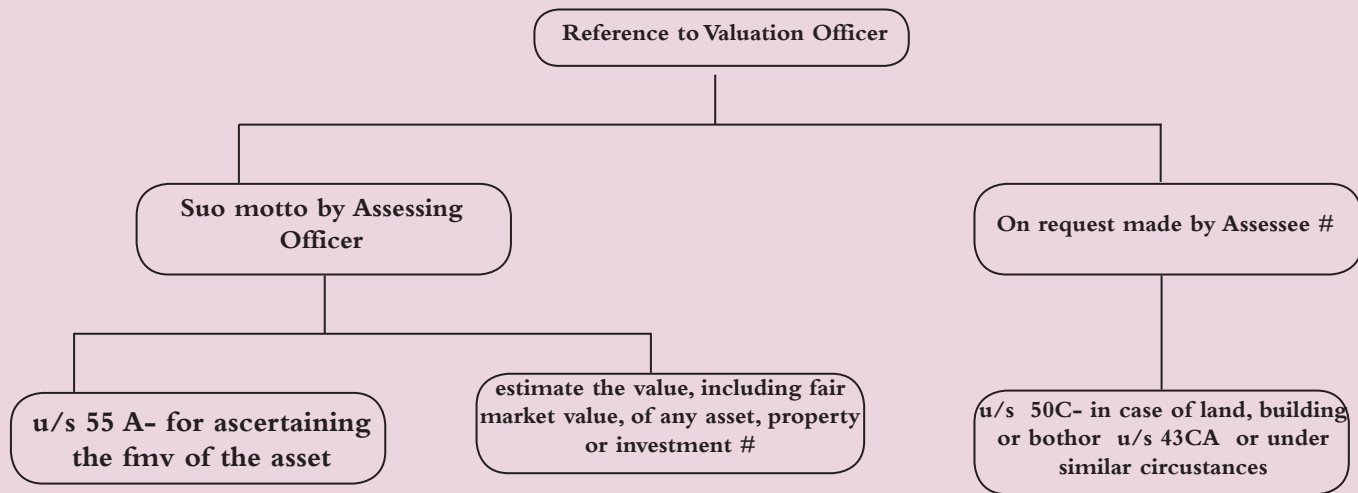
Reference to Valuation Officer

Suo motto by Assessing Officer

On request made by Assessee #

u/s 55 A- for ascertaining the fmv of the asset

estimate the value, including fair market value, of any asset, property or investment #

u/s 50C- in case of land, building or bothor u/s 43CA or under similar circustances